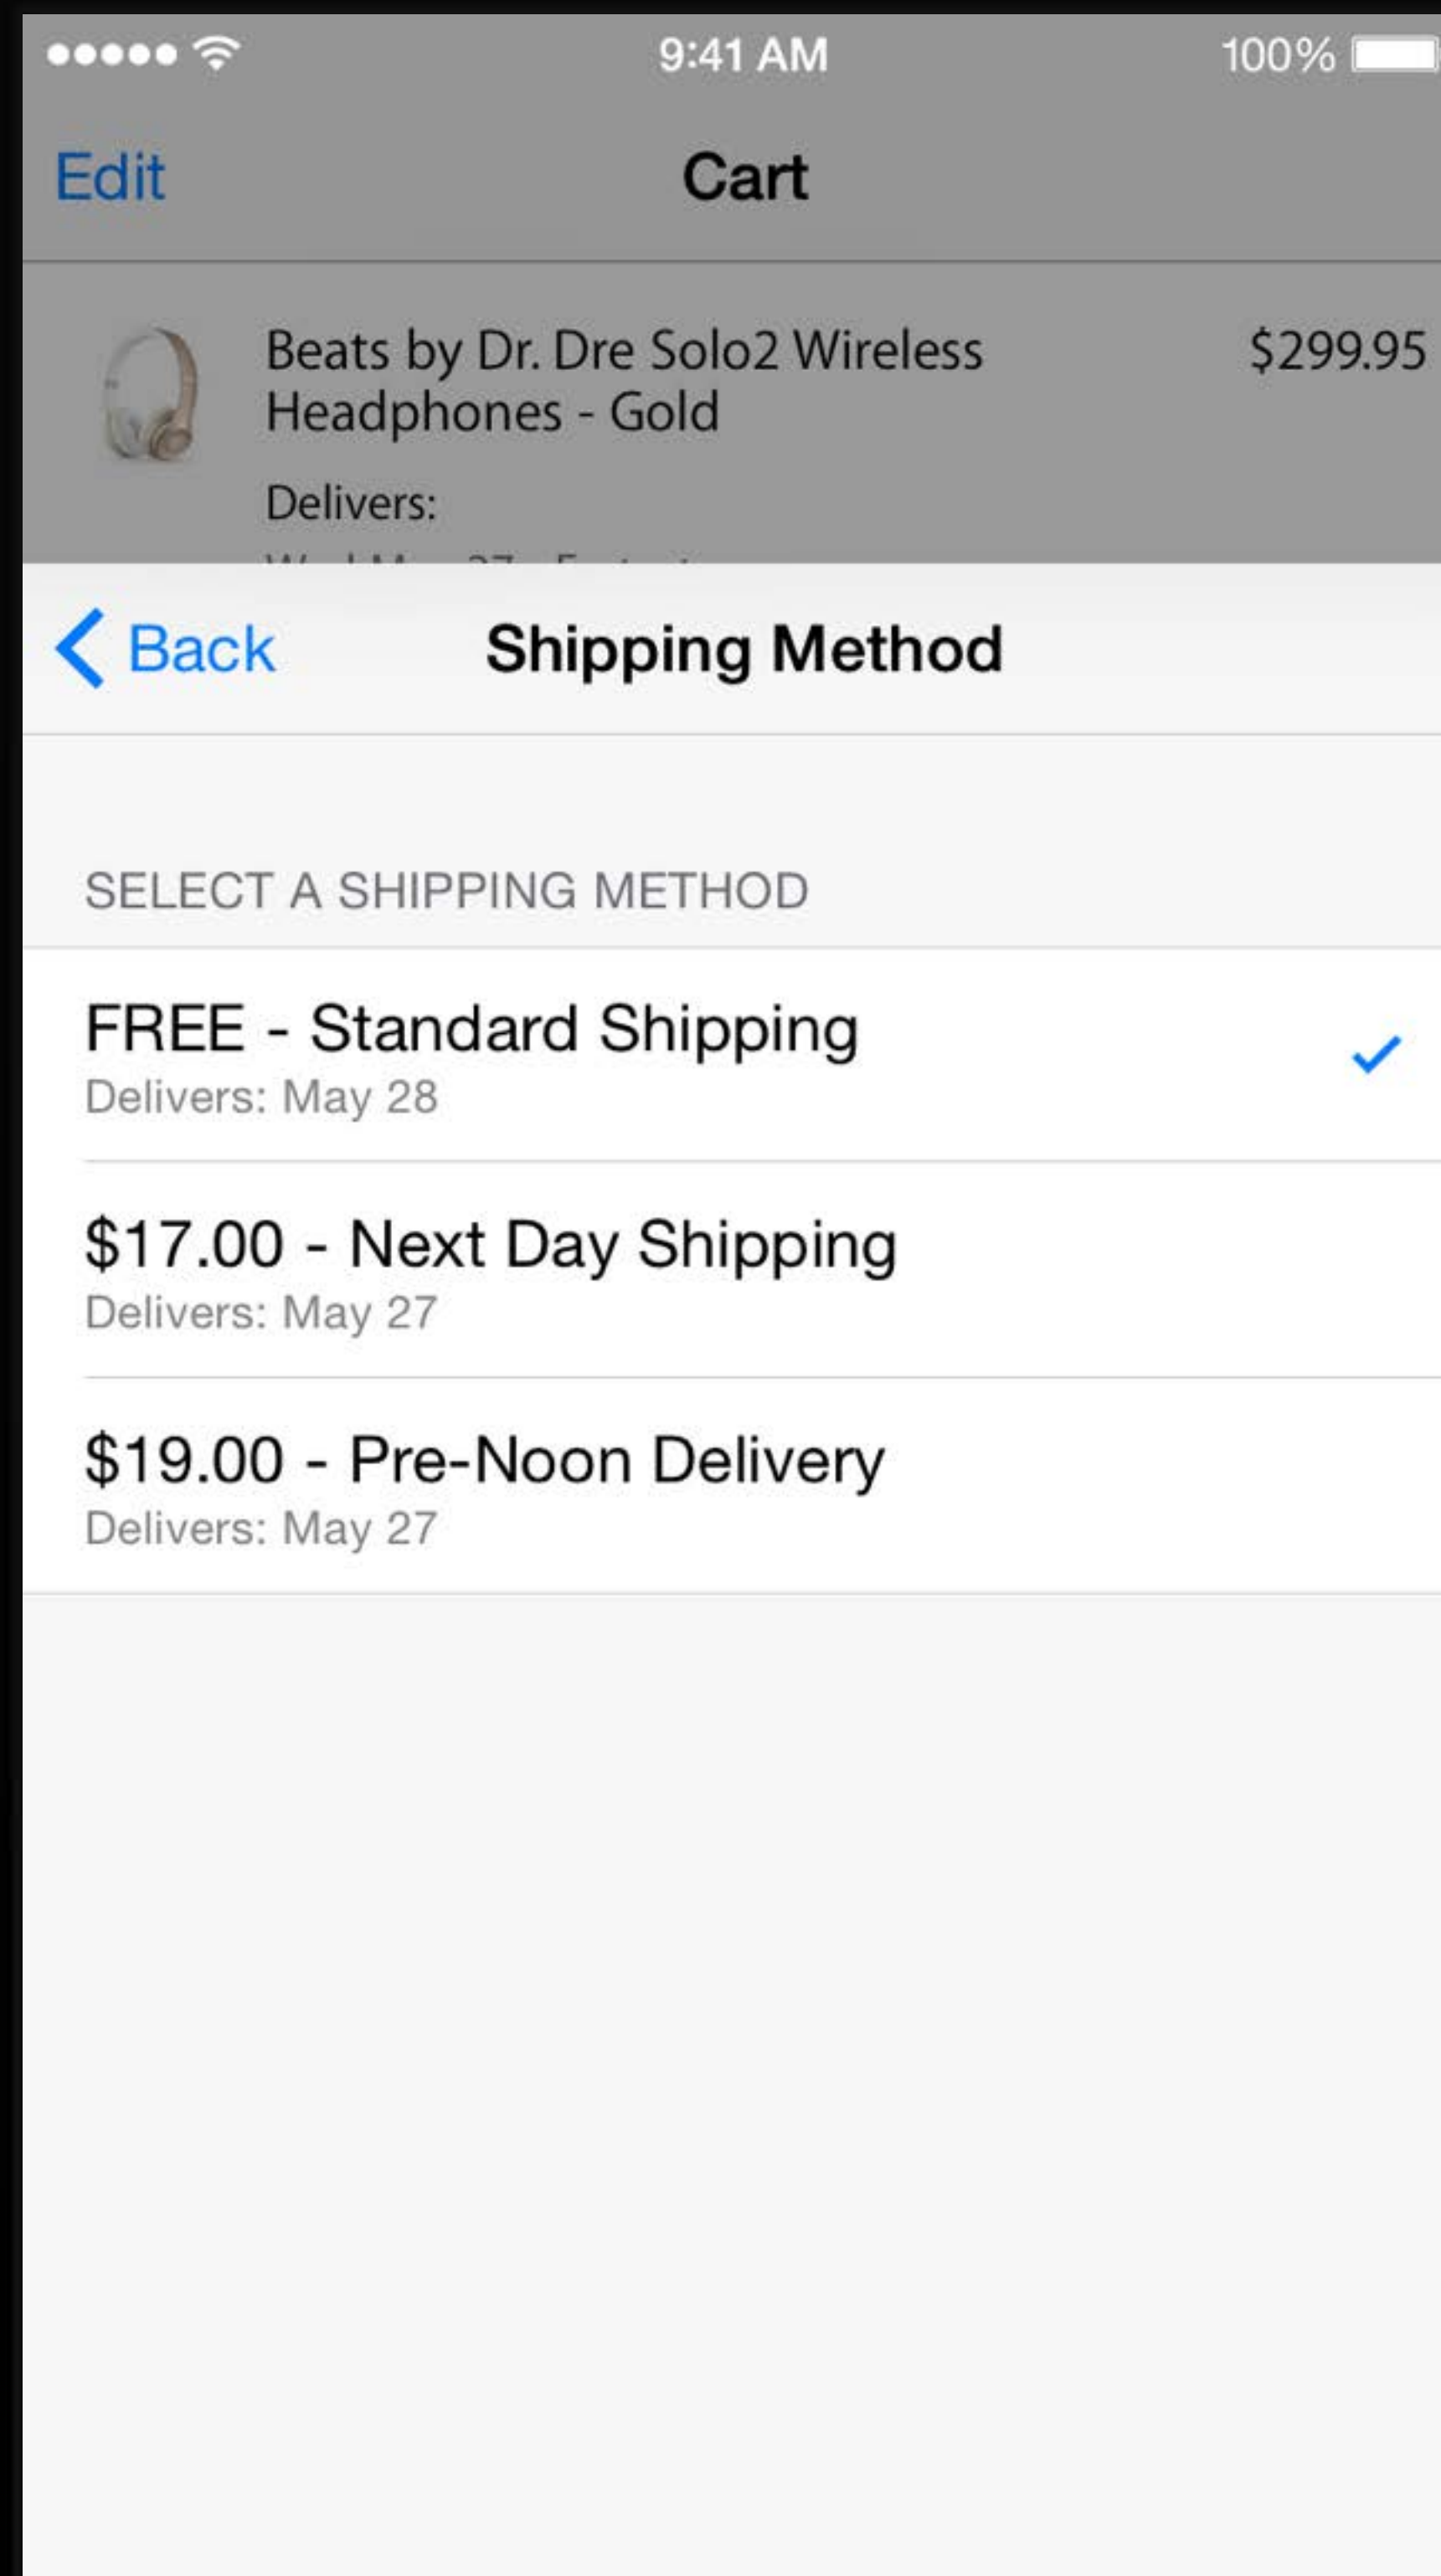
9:41 AM

100%

Edit

Cart

Beats by Dr. Dre Solo2 Wireless Headphones - Gold

$299.95

Delivers:

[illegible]

Back

Shipping Method

SELECT A SHIPPING METHOD

FREE - Standard Shipping
Delivers: May 28

$17.00 - Next Day Shipping
Delivers: May 27

$19.00 - Pre-Noon Delivery
Delivers: May 27